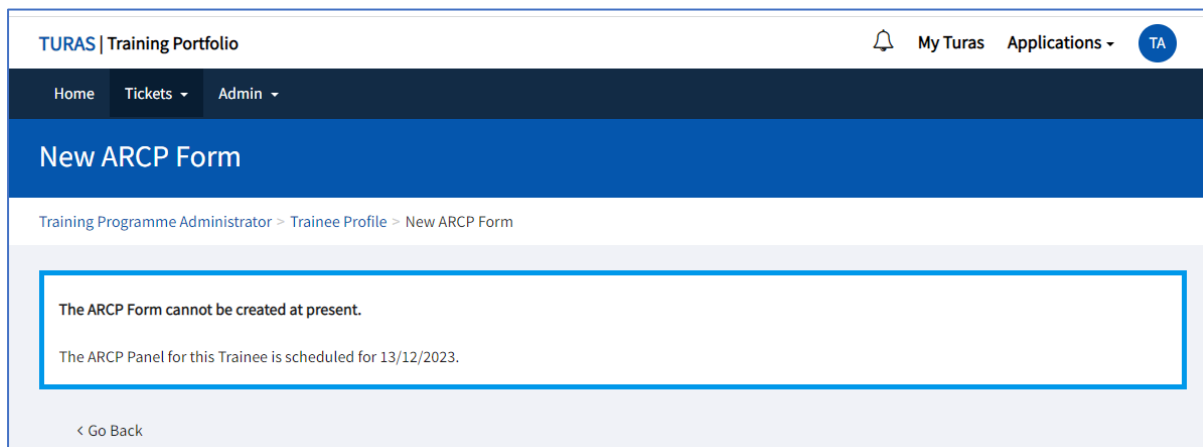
TURAS | Training Portfolio

My Turas Applications TA

Home Tickets Admin

New ARCP Form

Training Programme Administrator > Trainee Profile > New ARCP Form

The ARCP Form cannot be created at present.

The ARCP Panel for this Trainee is scheduled for 13/12/2023.

< Go Back